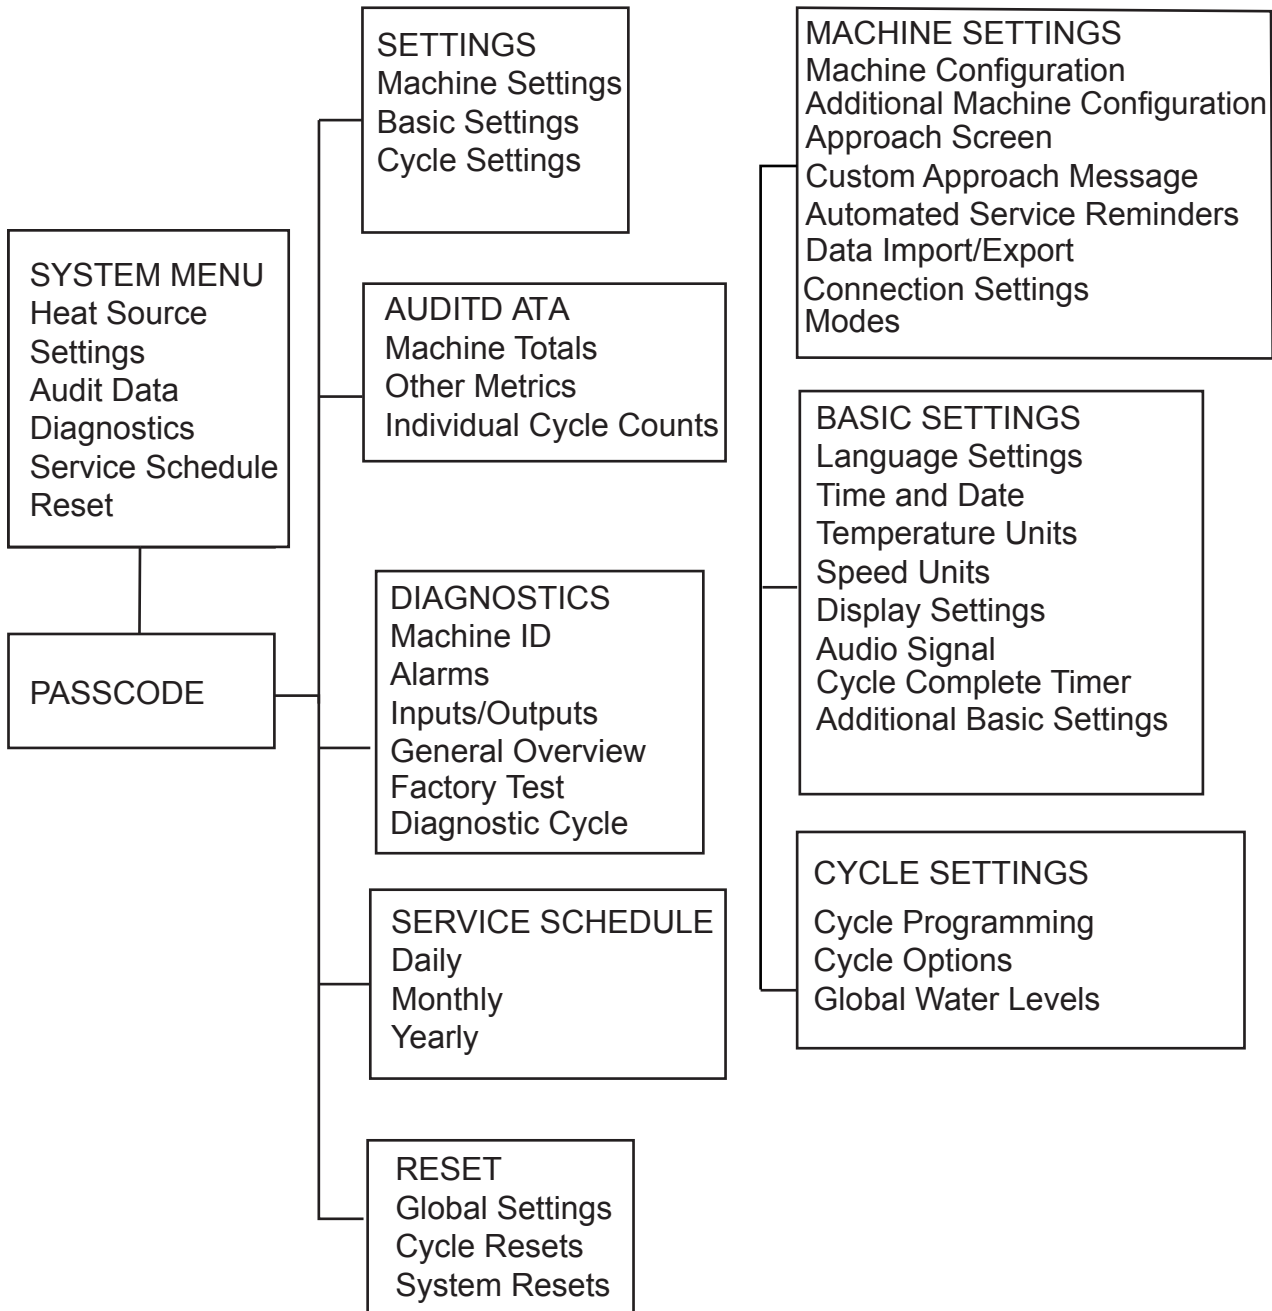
SYSTEM MENU
Heat Source
Settings
Audit Data
Diagnostics
Service Schedule
Reset

PASSCODE

SETTINGS
Machine Settings
Basic Settings
Cycle Settings

AUDITD ATA
Machine Totals
Other Metrics
Individual Cycle Counts

DIAGNOSTICS
Machine ID
Alarms
Inputs/Outputs
General Overview
Factory Test
Diagnostic Cycle

SERVICE SCHEDULE
Daily
Monthly
Yearly

RESET
Global Settings
Cycle Resets
System Resets

MACHINE SETTINGS
Machine Configuration
Additional Machine Configuration
Approach Screen
Custom Approach Message
Automated Service Reminders
Data Import/Export
Connection Settings
Modes

BASIC SETTINGS
Language Settings
Time and Date
Temperature Units
Speed Units
Display Settings
Audio Signal
Cycle Complete Timer
Additional Basic Settings

CYCLE SETTINGS
Cycle Programming
Cycle Options
Global Water Levels